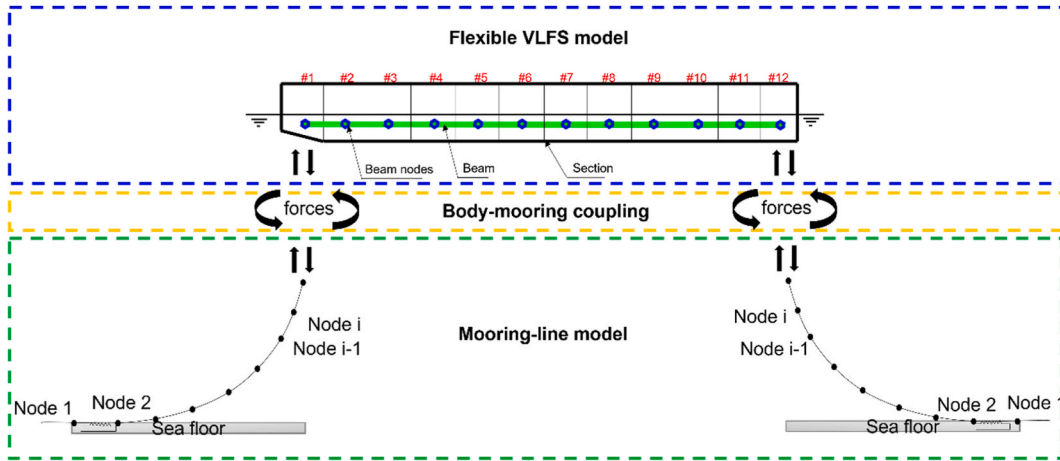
Flexible VLFS model

#1 #2 #3 #4 #5 #6 #7 #8 #9 #10 #11 #12

Beam nodes
Beam
Section

forces
Body-mooring coupling
forces

Mooring-line model

Node i
Node i-1
Node 1
Node 2
Sea floor

Node i
Node i-1
Node 2
Node 1
Sea floor